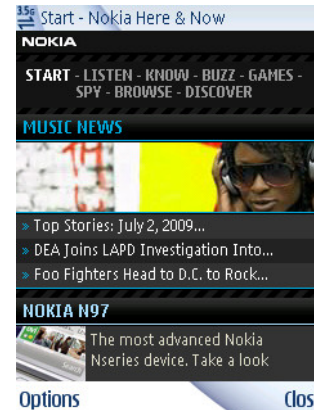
3.5G Start - Nokia Here & Now

NOKIA

START - LISTEN - KNOW - BUZZ - GAMES - SPY - BROWSE - DISCOVER

MUSIC NEWS

» Top Stories: July 2, 2009...

» DEA Joins LAPD Investigation Into...

» Foo Fighters Head to D.C. to Rock...

NOKIA N97

The most advanced Nokia Nseries device. Take a look

Options

Clos